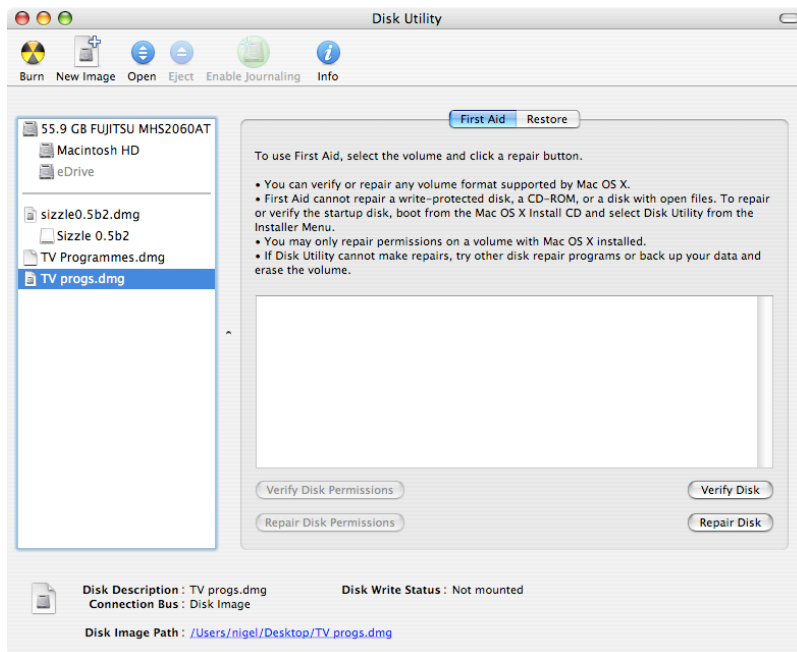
Disk Utility

Burn New Image Open Eject Enable Journaling Info

55.9 GB FUJITSU MHS2060AT
Macintosh HD
eDrive
sizzle0.5b2.dmg
Sizzle 0.5b2
TV Programmes.dmg
TV progs.dmg

First Aid Restore

To use First Aid, select the volume and click a repair button.

• You can verify or repair any volume format supported by Mac OS X.
• First Aid cannot repair a write-protected disk, a CD-ROM, or a disk with open files. To repair or verify the startup disk, boot from the Mac OS X Install CD and select Disk Utility from the Installer Menu.
• You may only repair permissions on a volume with Mac OS X installed.
• If Disk Utility cannot make repairs, try other disk repair programs or back up your data and erase the volume.

Verify Disk Permissions Verify Disk

Repair Disk Permissions Repair Disk

Disk Description : TV progs.dmg Disk Write Status : Not mounted
Connection Bus : Disk Image

Disk Image Path : /Users/nigel/Desktop/TV progs.dmg